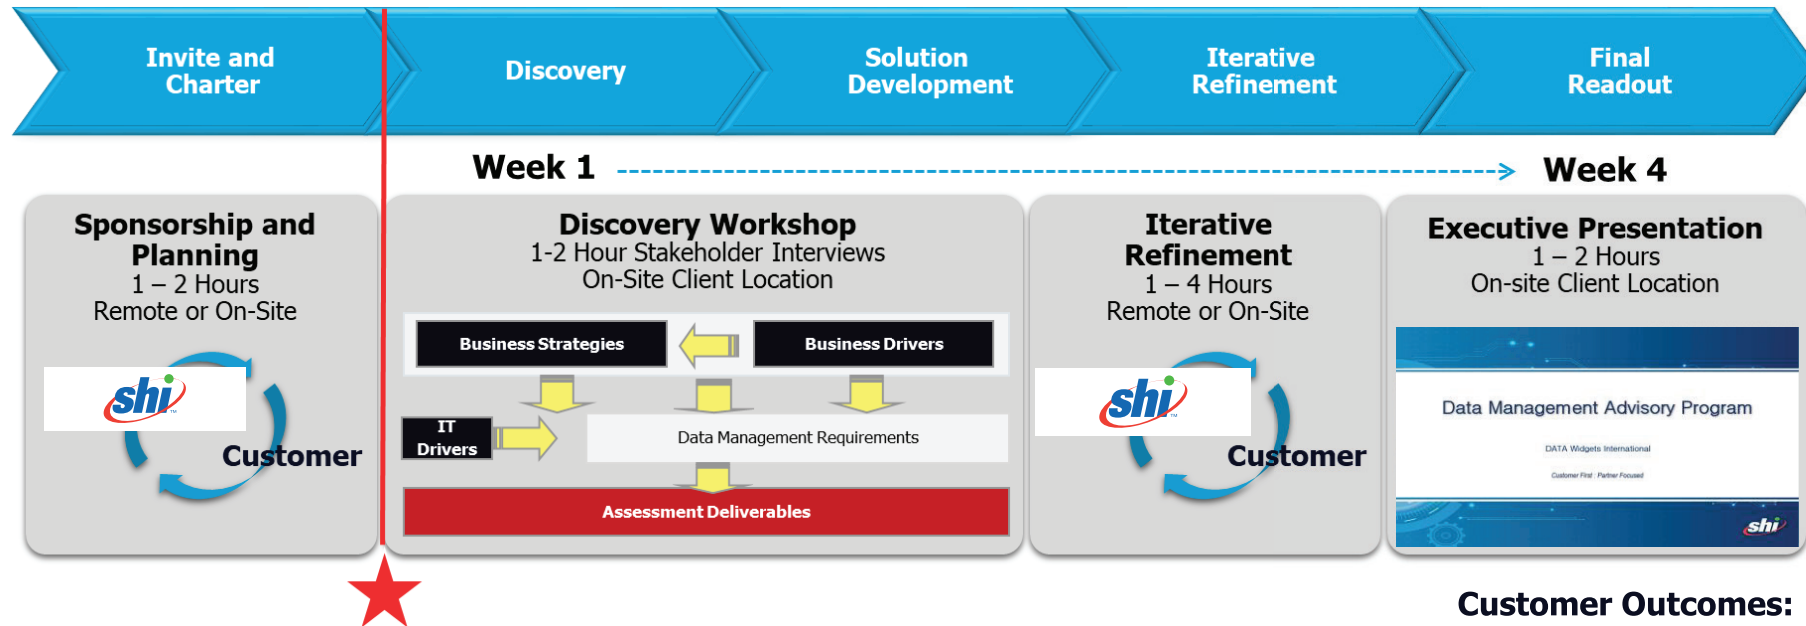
Invite and Charter

Discovery

Solution Development

Iterative Refinement

Final Readout

Week 1

Week 4

Sponsorship and Planning
1 – 2 Hours
Remote or On-Site

shi

Customer

Discovery Workshop
1-2 Hour Stakeholder Interviews
On-Site Client Location

Business Strategies

Business Drivers

IT Drivers

Data Management Requirements

Assessment Deliverables

Iterative Refinement
1 – 4 Hours
Remote or On-Site

shi

Customer

Executive Presentation
1 – 2 Hours
On-site Client Location

Data Management Advisory Program

DATA Widgets International

Customer First : Partner Focused

shi

Customer Outcomes: